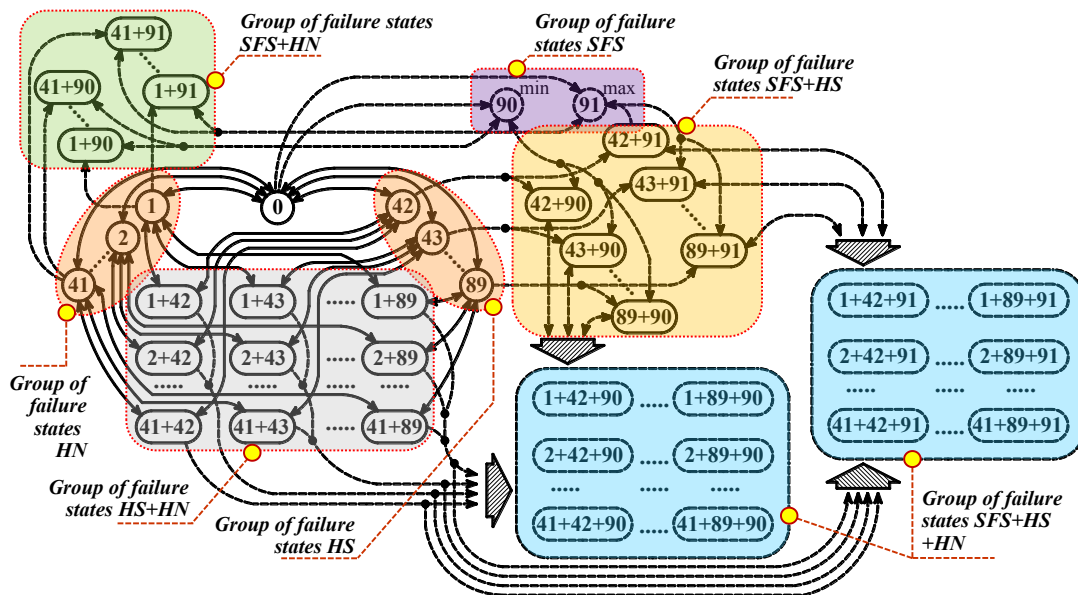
Group of failure states SFS+HN

Group of failure states SFS

Group of failure states SFS+HS

41+91
41+90
1+91
1+90
90 min
91 max
42+91
43+91
42+90
43+90
89+91
89+90
0
1
2
41
42
43
89
1+42
1+43
..... 1+89
2+42
2+43
2+89
.....
.....
.....
41+42
41+43
41+89

1+42+91 ..... 1+89+91
2+42+91 ..... 2+89+91
..... ..... .....
41+42+91 ..... 41+89+91

1+42+90 ..... 1+89+90
2+42+90 ..... 2+89+90
..... ..... .....
41+42+90 ..... 41+89+90

Group of failure states HN

Group of failure states HS+HN

Group of failure states HS

Group of failure states SFS+HS +HN